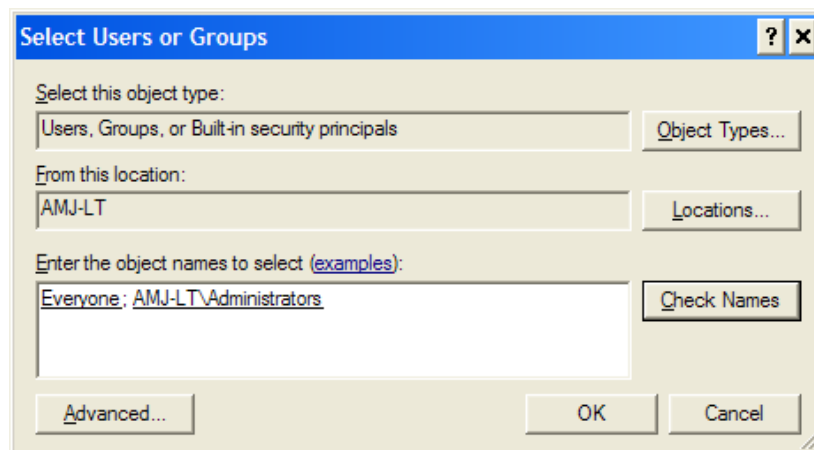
Select Users or Groups

?
×

Select this object type:

Users, Groups, or Built-in security principals

Object Types...

From this location:

AMJ-LT

Locations...

Enter the object names to select (examples):

Everyone; AMJ-LT\Administrators

Check Names

Advanced...

OK

Cancel